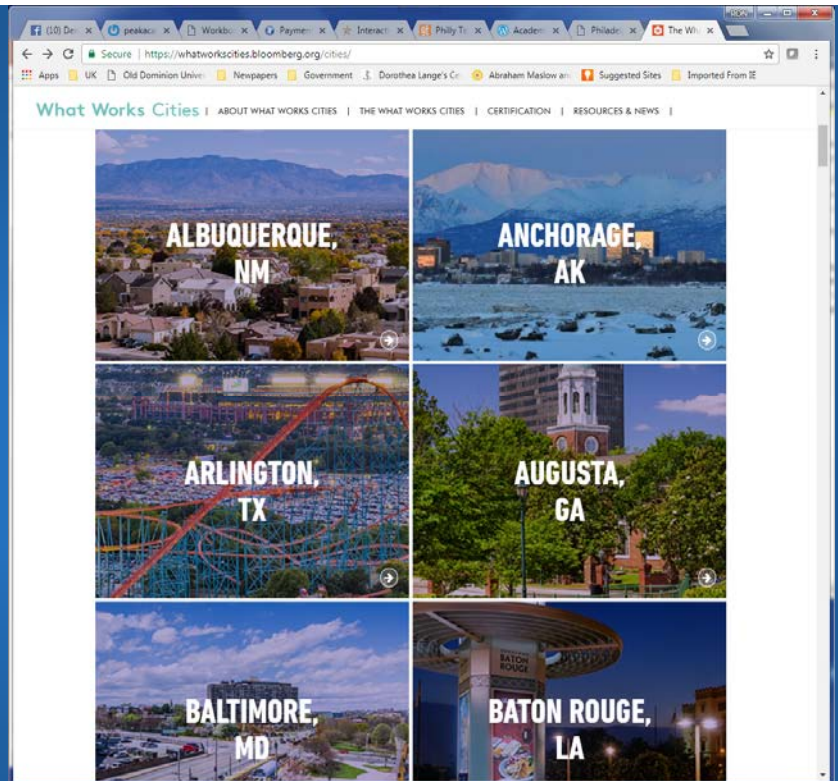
(10) Dr ×
peakace ×
Workbo ×
Paymen ×
Interact ×
Philly Tr ×
Academ ×
Philade ×
The Wh ×

Secure | https://whatworkscities.bloomberg.org/cities/

Apps | UK | Old Dominion Unive | Newspapers | Government | Dorothea Lange's Ce | Abraham Maslow an | Suggested Sites | Imported From IE

What Works Cities | ABOUT WHAT WORKS CITIES | THE WHAT WORKS CITIES | CERTIFICATION | RESOURCES & NEWS |

ALBUQUERQUE, NM

ANCHORAGE, AK

ARLINGTON, TX

AUGUSTA, GA

BALTIMORE, MD

BATON ROUGE, LA

BATON ROUGE